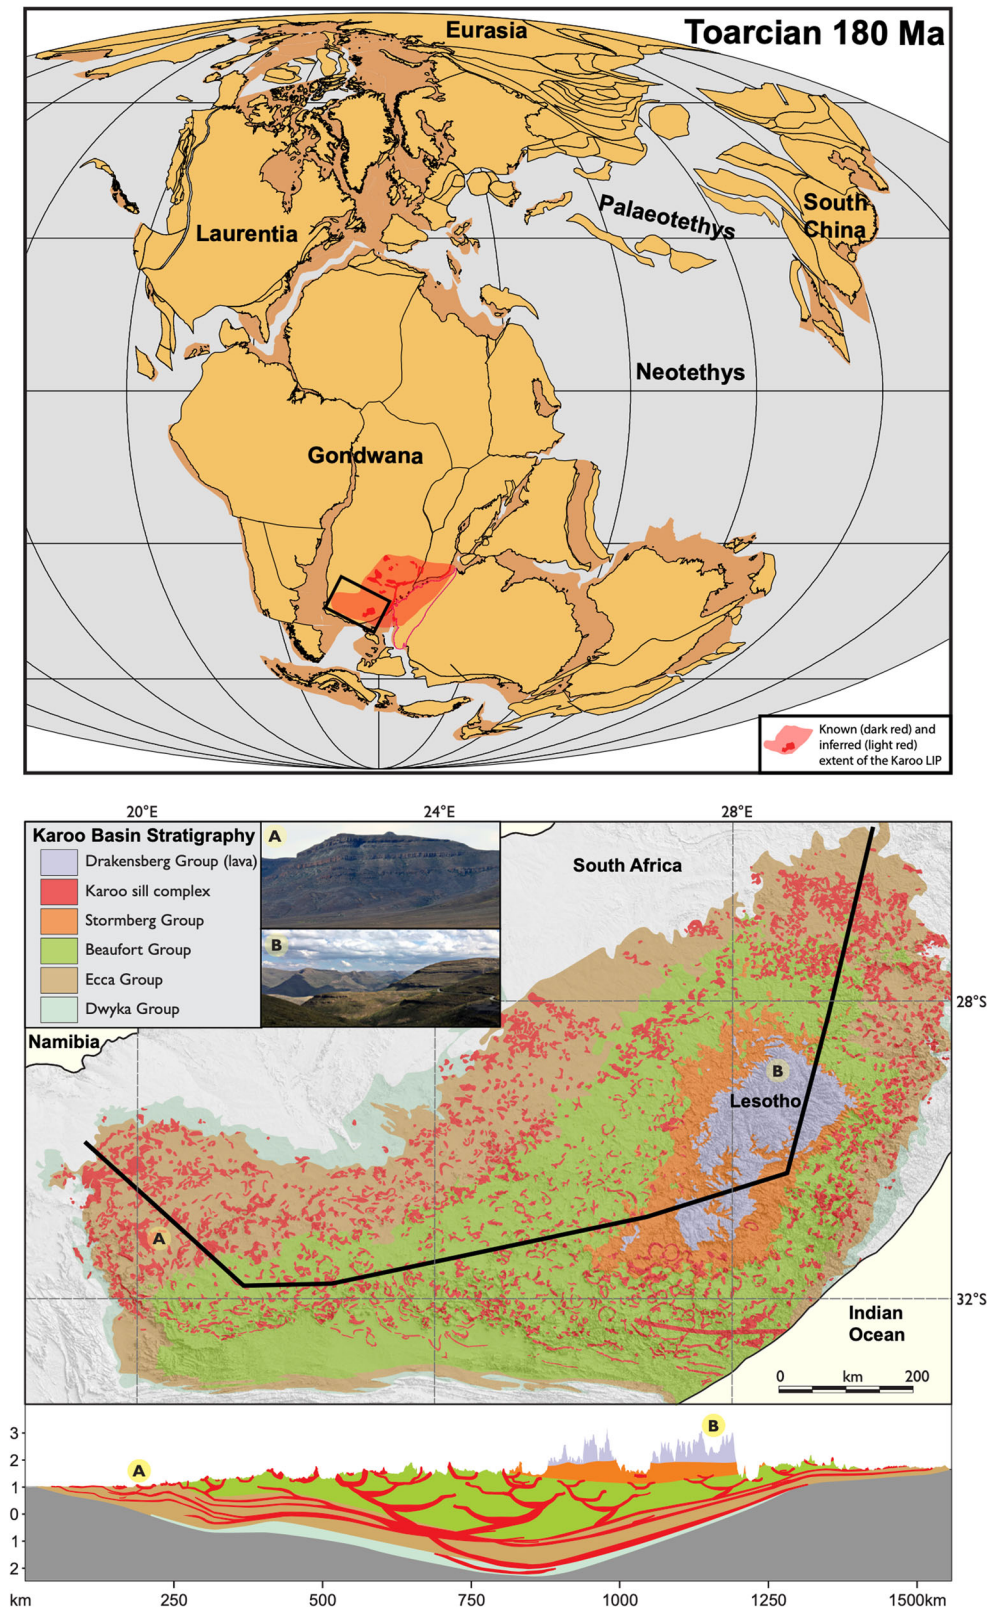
Toarcian 180 Ma
Eurasia
Laurentia
Palaeotethys
South China
Neotethys
Gondwana
Known (dark red) and inferred (light red) extent of the Karoo LIP

20°E 24°E 28°E
Karoo Basin Stratigraphy
Drakensberg Group (lava)
Karoo sill complex
Stormberg Group
Beaufort Group
Ecca Group
Dwyka Group
A
B
South Africa
28°S
Namibia
B
Lesotho
A
32°S
Indian Ocean
0 km 200

3
2
1
0
1
2
km 250 500 750 1000 1250 1500km
A
B